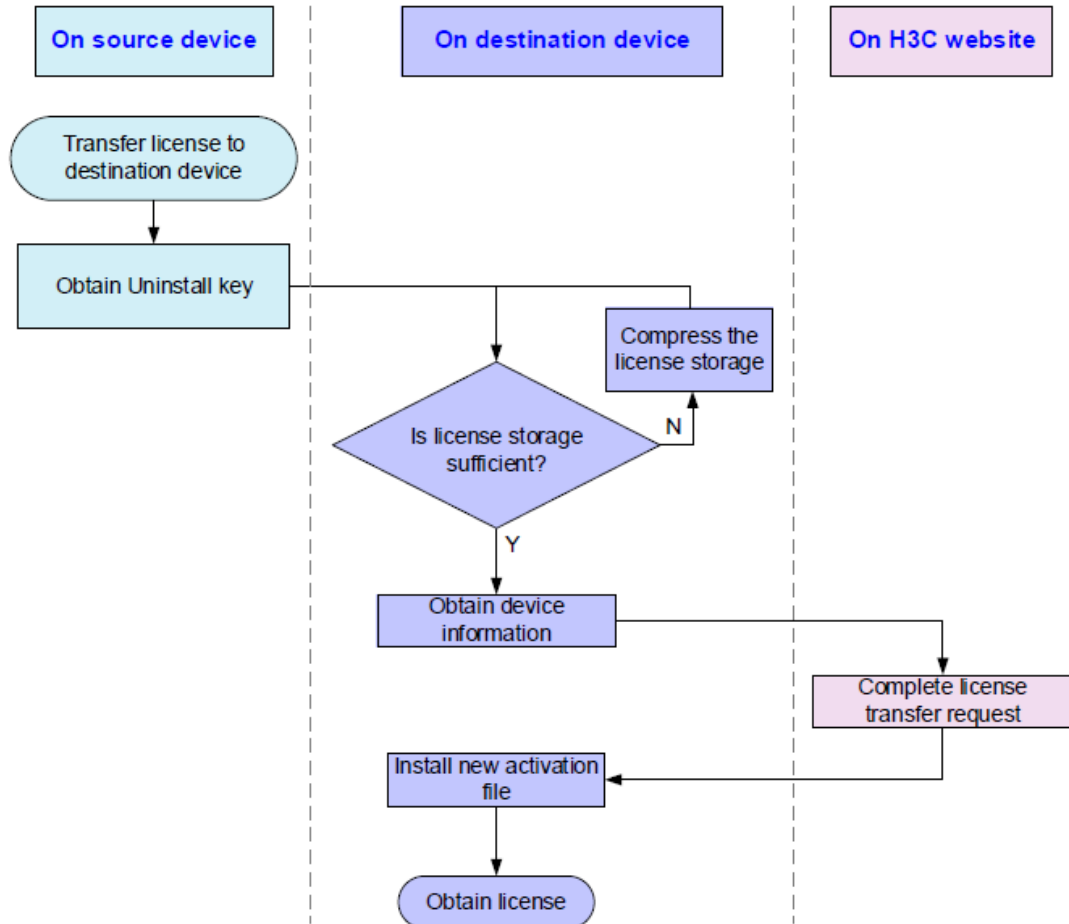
On source device

On destination device

On H3C website

Transfer license to destination device

Obtain Uninstall key

Compress the license storage

Is license storage sufficient?

N

Y

Obtain device information

Complete license transfer request

Install new activation file

Obtain license